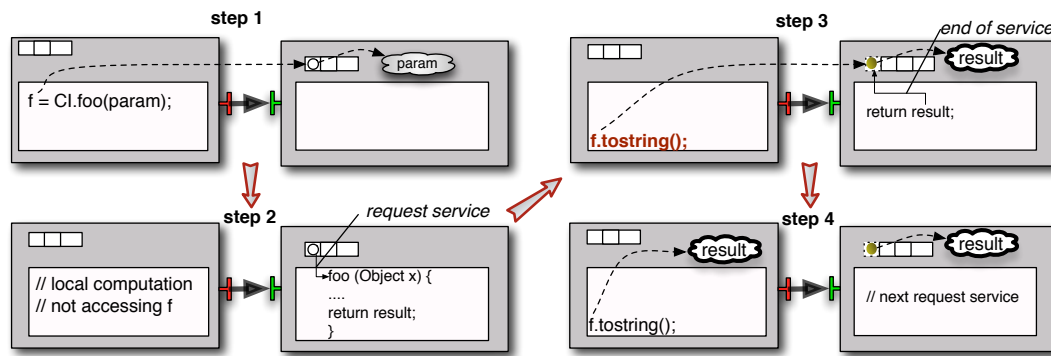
step 1

f = CI.foo(param);

param

step 2

request service

// local computation
// not accessing f

foo (Object x) {
....
return result;
}

step 3

end of service

result

f.tostring();

return result;

step 4

result

f.tostring();

result

// next request service